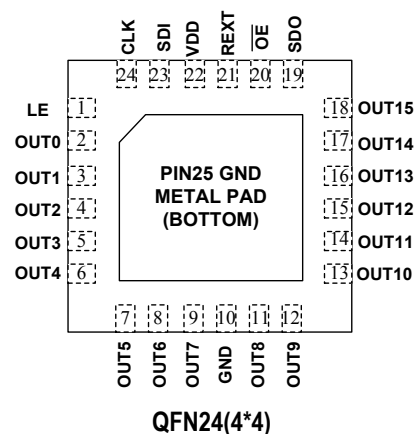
CLK SDI VDD REXT $\overline{OE}$ SDO
24 23 22 21 20 19

LE 1
OUT0 2
OUT1 3
OUT2 4
OUT3 5
OUT4 6

PIN25 GND METAL PAD (BOTTOM)

18 OUT15
17 OUT14
16 OUT13
15 OUT12
14 OUT11
13 OUT10

7 8 9 10 11 12
OUT5 OUT6 OUT7 GND OUT8 OUT9

QFN24(4*4)